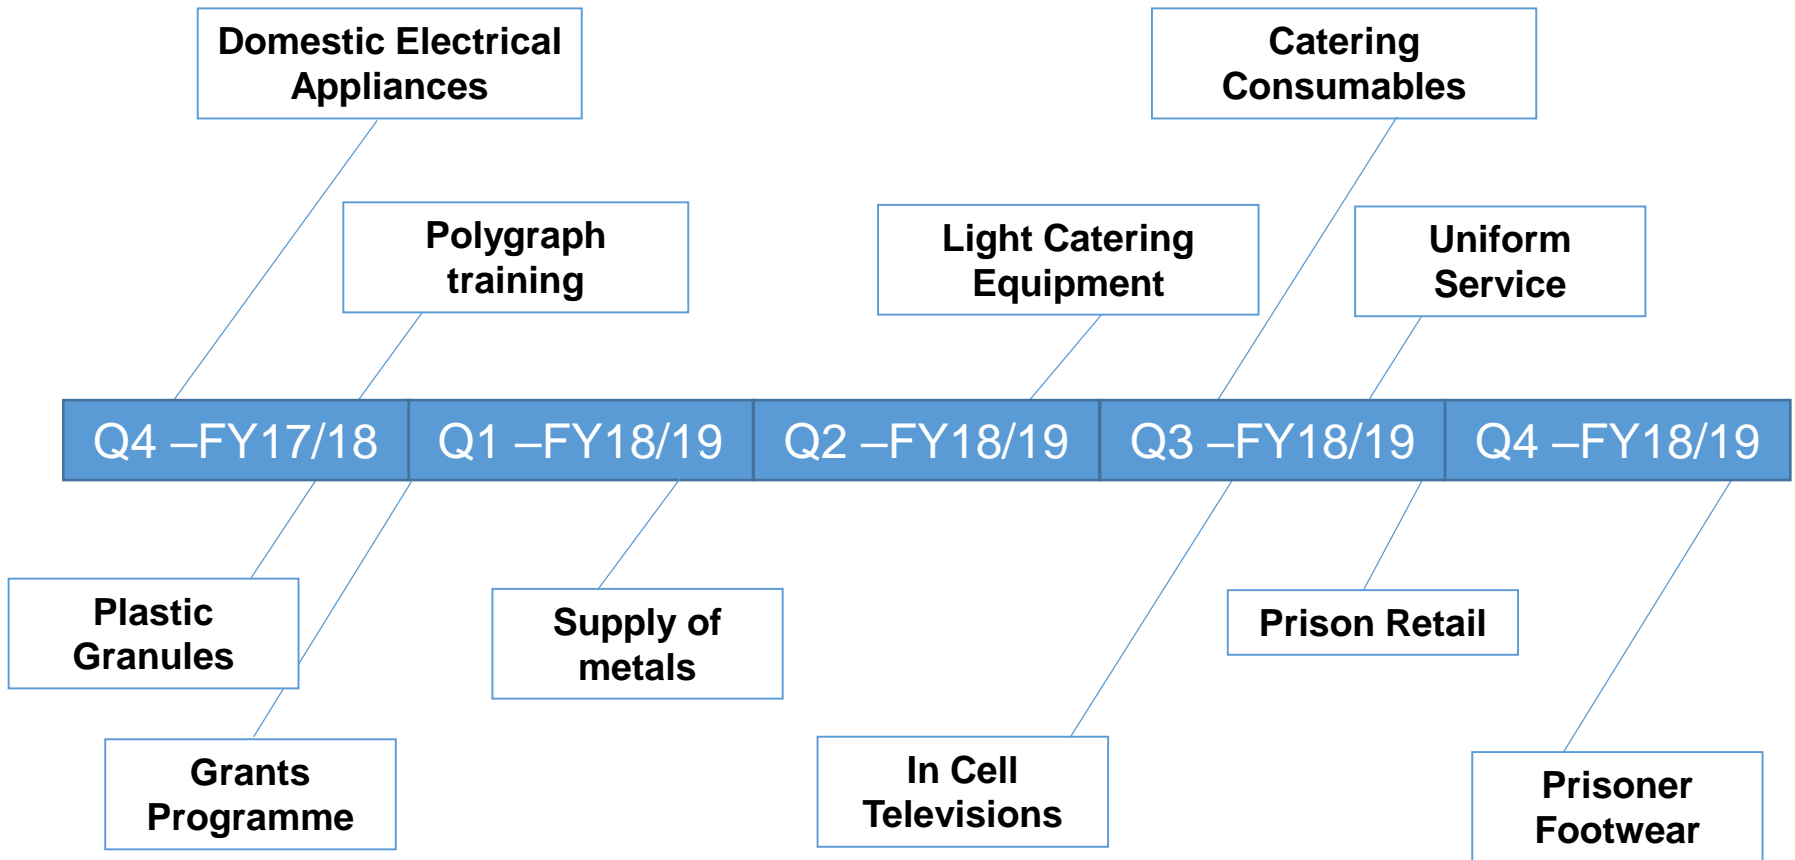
Domestic Electrical Appliances

Polygraph training

Light Catering Equipment

Catering Consumables

Uniform Service

Q4 –FY17/18

Q1 –FY18/19

Q2 –FY18/19

Q3 –FY18/19

Q4 –FY18/19

Plastic Granules

Grants Programme

Supply of metals

In Cell Televisions

Prison Retail

Prisoner Footwear